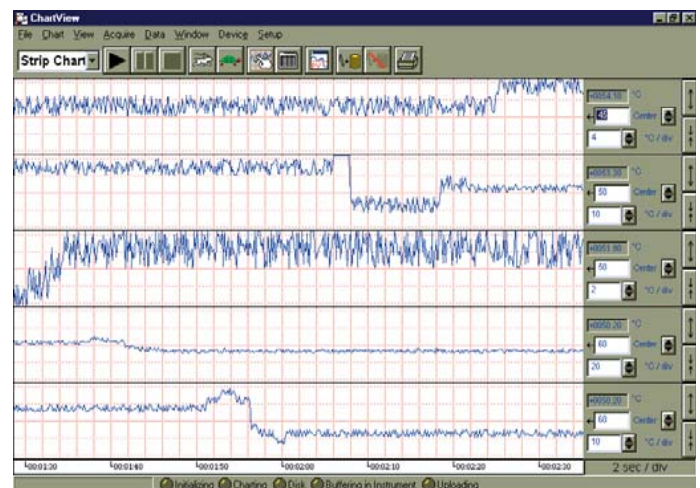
ChartView
File Chart View Acquire Data Window Device Setup
Strip Chart

+0054.10 °C
+ 42 Center
4 °C / div

+0053.30 °C
+ 50 Center
10 °C / div

+0051.80 °C
+ 50 Center
2 °C / div

+0050.20 °C
+ 60 Center
20 °C / div

+0050.20 °C
+ 60 Center
10 °C / div

00:01:30 00:01:40 00:01:50 00:02:00 00:02:10 00:02:20 00:02:30
2 sec / div

Initializing Charting Disk Buffering in Instrument Uploading